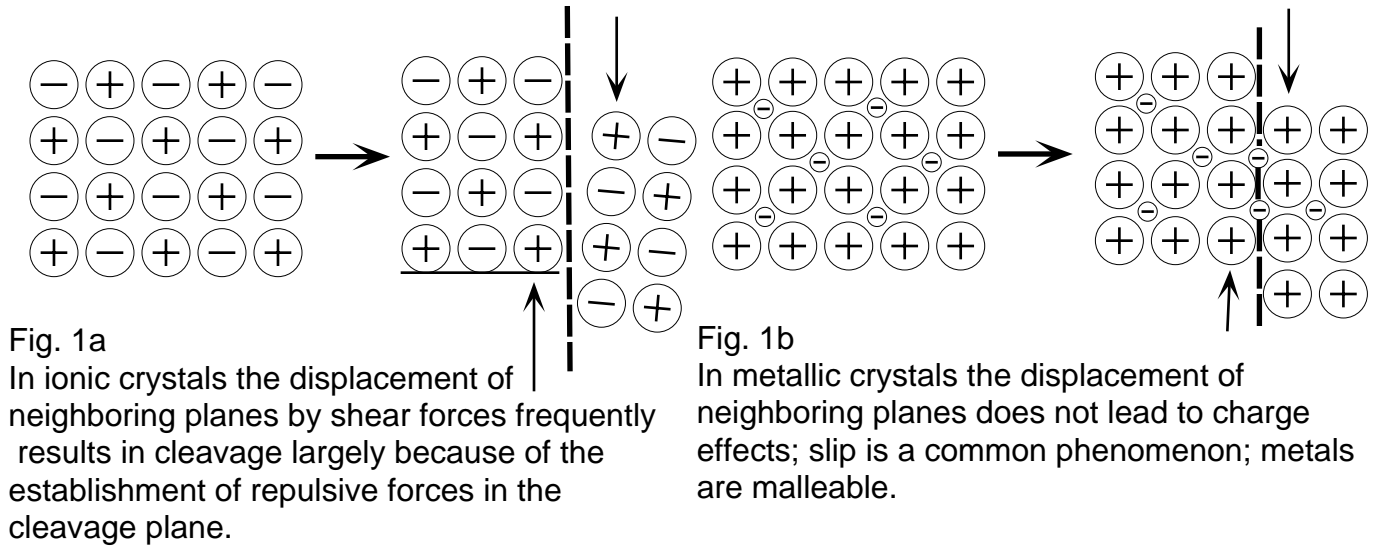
Fig. 1a
In ionic crystals the displacement of neighboring planes by shear forces frequently results in cleavage largely because of the establishment of repulsive forces in the cleavage plane.

Fig. 1b
In metallic crystals the displacement of neighboring planes does not lead to charge effects; slip is a common phenomenon; metals are malleable.